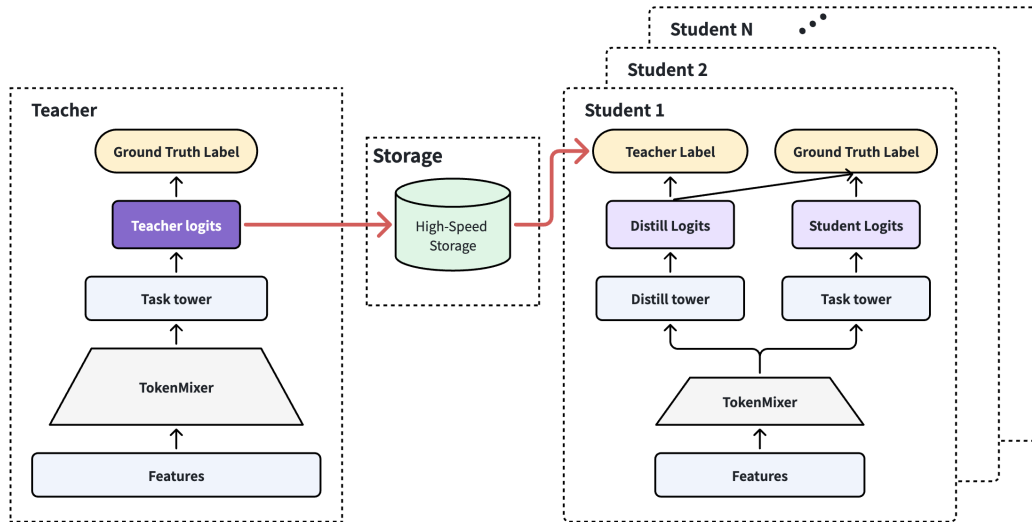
Student N

Student 2

Teacher

Ground Truth Label

Teacher logits

Task tower

TokenMixer

Features

Storage

High-Speed Storage

Student 1

Teacher Label

Ground Truth Label

Distill Logits

Student Logits

Distill tower

Task tower

TokenMixer

Features